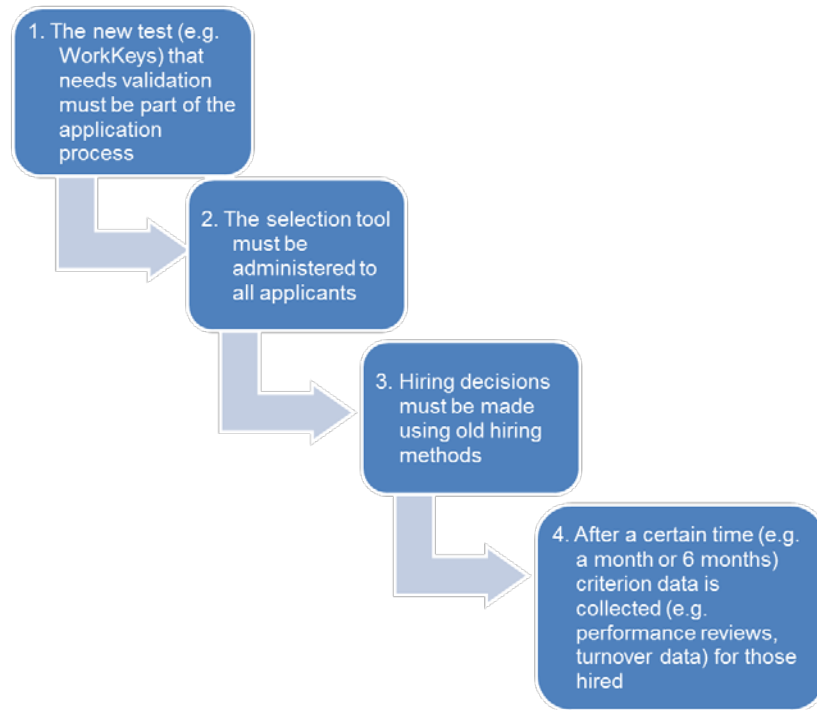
1. The new test (e.g. WorkKeys) that needs validation must be part of the application process

2. The selection tool must be administered to all applicants

3. Hiring decisions must be made using old hiring methods

4. After a certain time (e.g. a month or 6 months) criterion data is collected (e.g. performance reviews, turnover data) for those hired